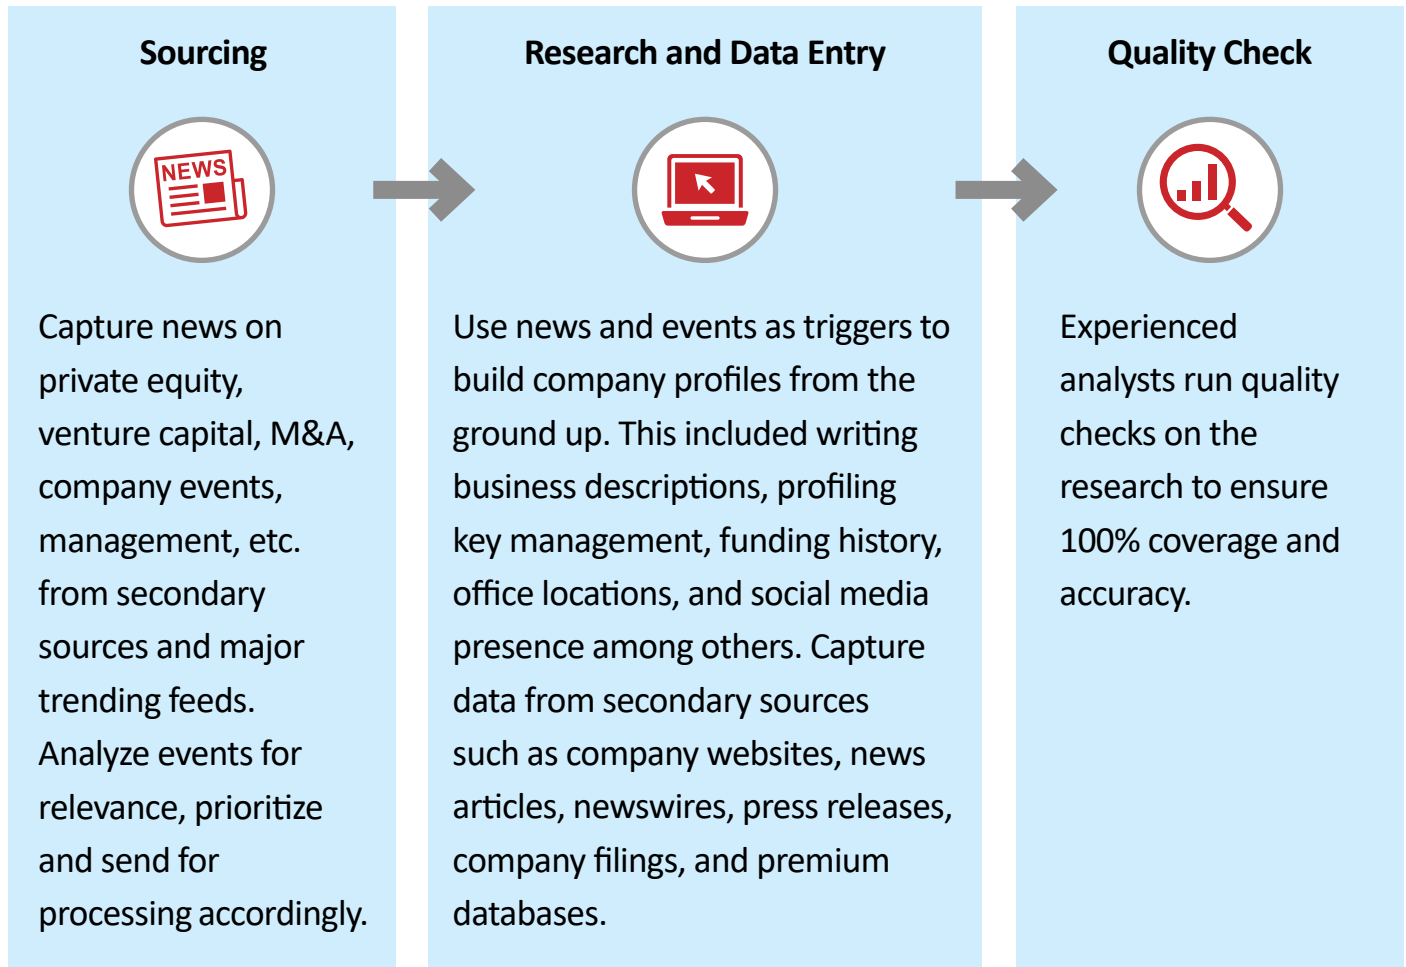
Sourcing

NEWS

Capture news on private equity, venture capital, M&A, company events, management, etc. from secondary sources and major trending feeds. Analyze events for relevance, prioritize and send for processing accordingly.

Research and Data Entry

Use news and events as triggers to build company profiles from the ground up. This included writing business descriptions, profiling key management, funding history, office locations, and social media presence among others. Capture data from secondary sources such as company websites, news articles, newswires, press releases, company filings, and premium databases.

Quality Check

Experienced analysts run quality checks on the research to ensure 100% coverage and accuracy.